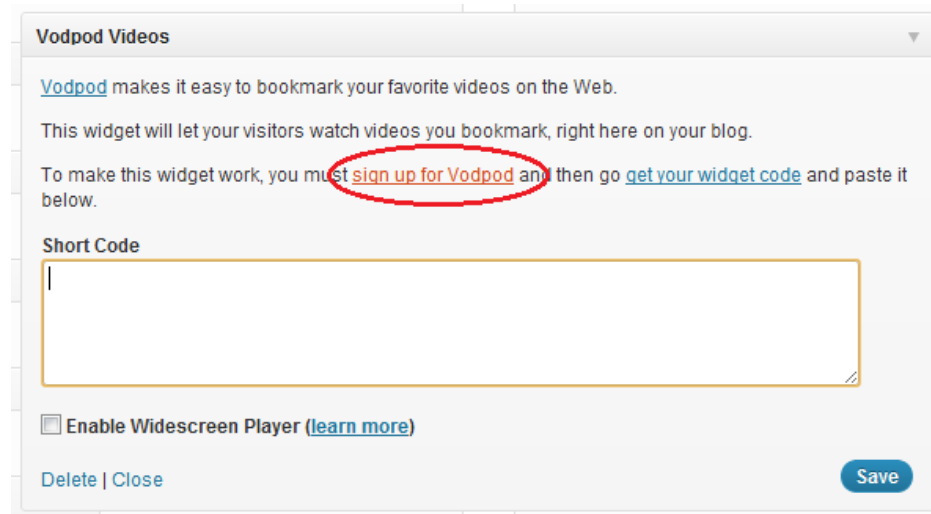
Vodpod Videos

Vodpod makes it easy to bookmark your favorite videos on the Web.

This widget will let your visitors watch videos you bookmark, right here on your blog.

To make this widget work, you must sign up for Vodpod and then go get your widget code and paste it below.

Short Code

Enable Widescreen Player (learn more)

Delete | Close

Save